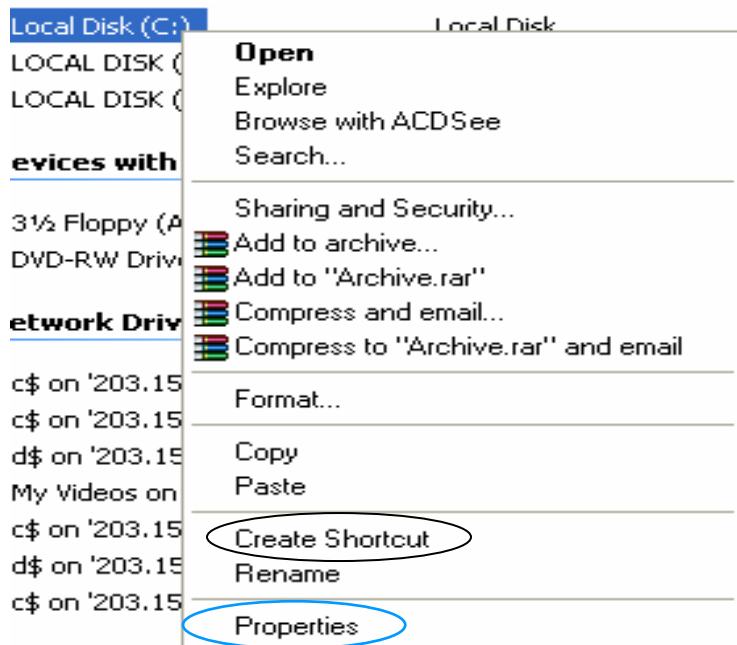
Local Disk (C:)
LOCAL DISK (
LOCAL DISK (
evices with
3½ Floppy (A
DVD-RW Drive
etwork Driv
c$ on '203.15
c$ on '203.15
d$ on '203.15
My Videos on
c$ on '203.15
d$ on '203.15
c$ on '203.15

Local Disk

Open
Explore
Browse with ACDSee
Search...
Sharing and Security...
Add to archive...
Add to "Archive.rar"
Compress and email...
Compress to "Archive.rar" and email
Format...
Copy
Paste
Create Shortcut
Rename
Properties